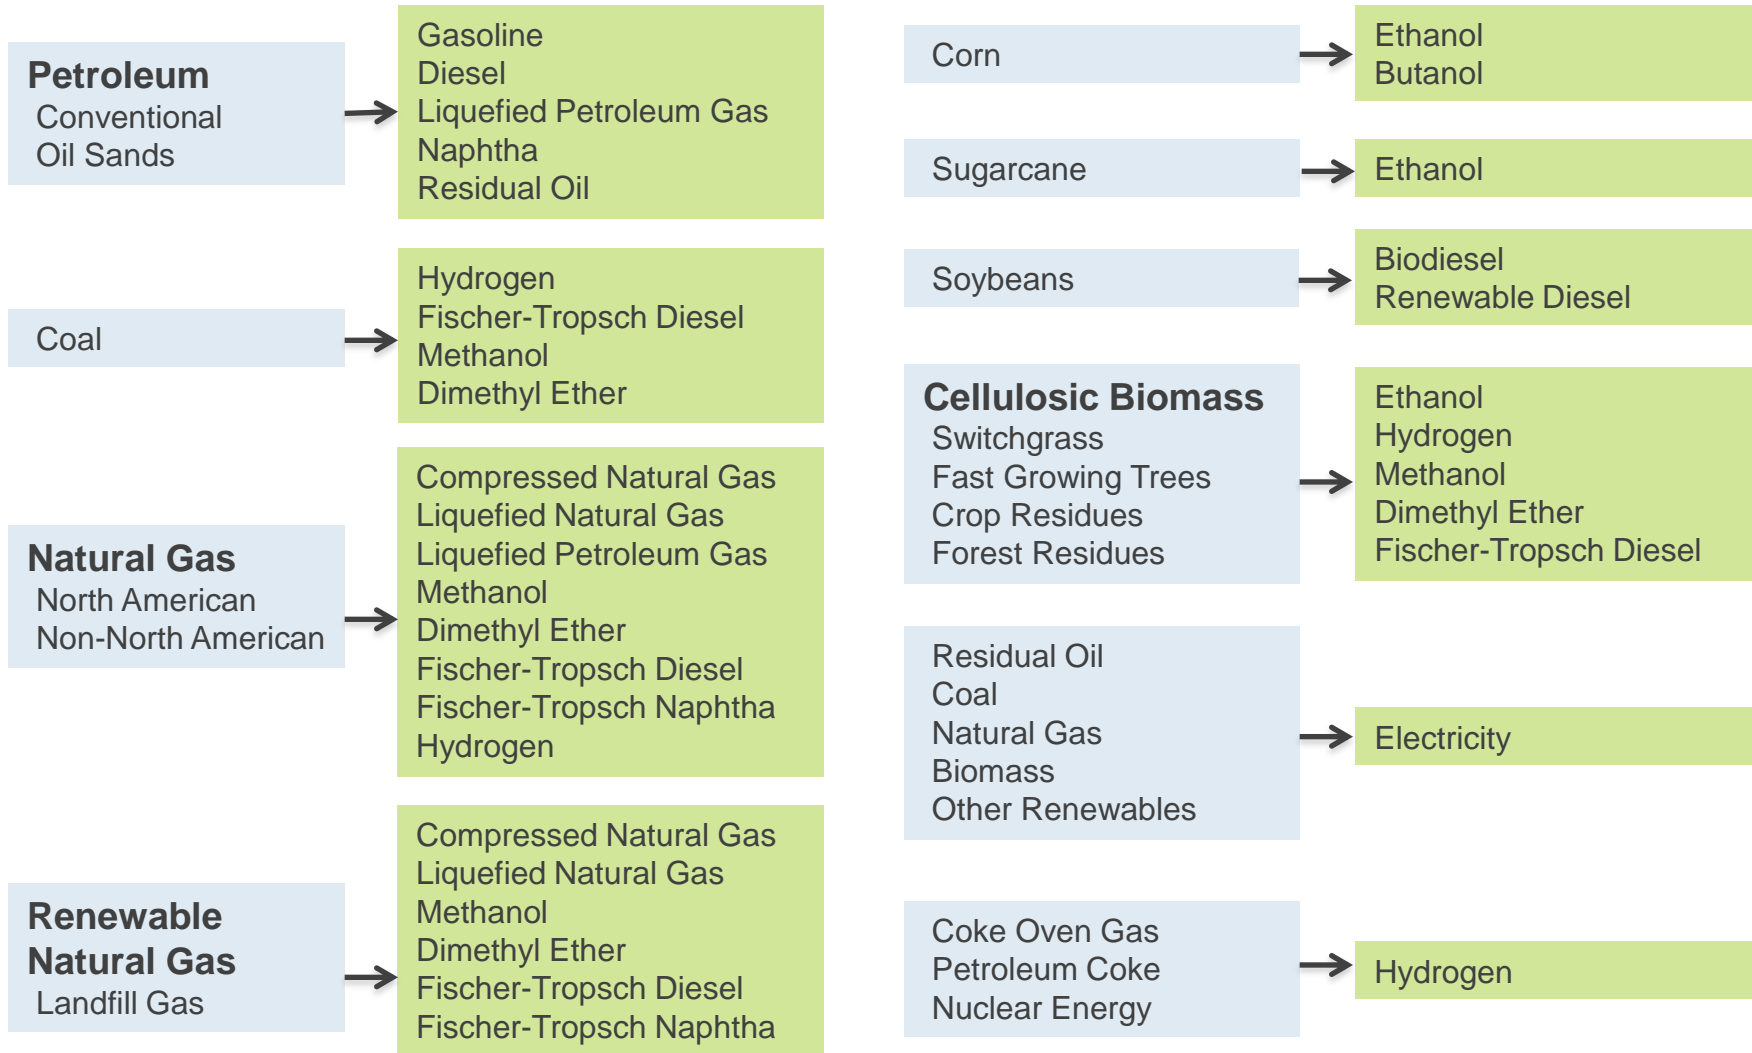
Petroleum
Conventional
Oil Sands

Gasoline
Diesel
Liquefied Petroleum Gas
Naphtha
Residual Oil

Coal

Hydrogen
Fischer-Tropsch Diesel
Methanol
Dimethyl Ether

Natural Gas
North American
Non-North American

Compressed Natural Gas
Liquefied Natural Gas
Liquefied Petroleum Gas
Methanol
Dimethyl Ether
Fischer-Tropsch Diesel
Fischer-Tropsch Naphtha
Hydrogen

Renewable Natural Gas
Landfill Gas

Compressed Natural Gas
Liquefied Natural Gas
Methanol
Dimethyl Ether
Fischer-Tropsch Diesel
Fischer-Tropsch Naphtha

Corn

Ethanol
Butanol

Sugarcane

Ethanol

Soybeans

Biodiesel
Renewable Diesel

Cellulosic Biomass
Switchgrass
Fast Growing Trees
Crop Residues
Forest Residues

Ethanol
Hydrogen
Methanol
Dimethyl Ether
Fischer-Tropsch Diesel

Residual Oil
Coal
Natural Gas
Biomass
Other Renewables

Electricity

Coke Oven Gas
Petroleum Coke
Nuclear Energy

Hydrogen